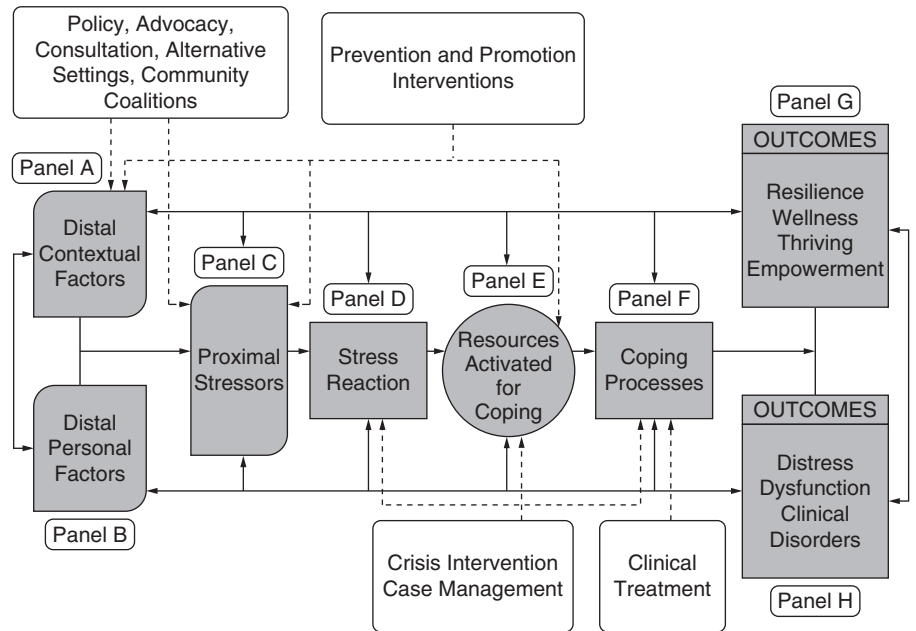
Policy, Advocacy, Consultation, Alternative Settings, Community Coalitions

Prevention and Promotion Interventions

Panel G

OUTCOMES

Resilience
Wellness
Thriving
Empowerment

Panel A

Distal Contextual Factors

Panel C

Panel D

Panel E

Panel F

Proximal Stressors

Stress Reaction

Resources Activated for Coping

Coping Processes

OUTCOMES

Distal Personal Factors

Distress
Dysfunction
Clinical Disorders

Panel B

Crisis Intervention Case Management

Clinical Treatment

Panel H